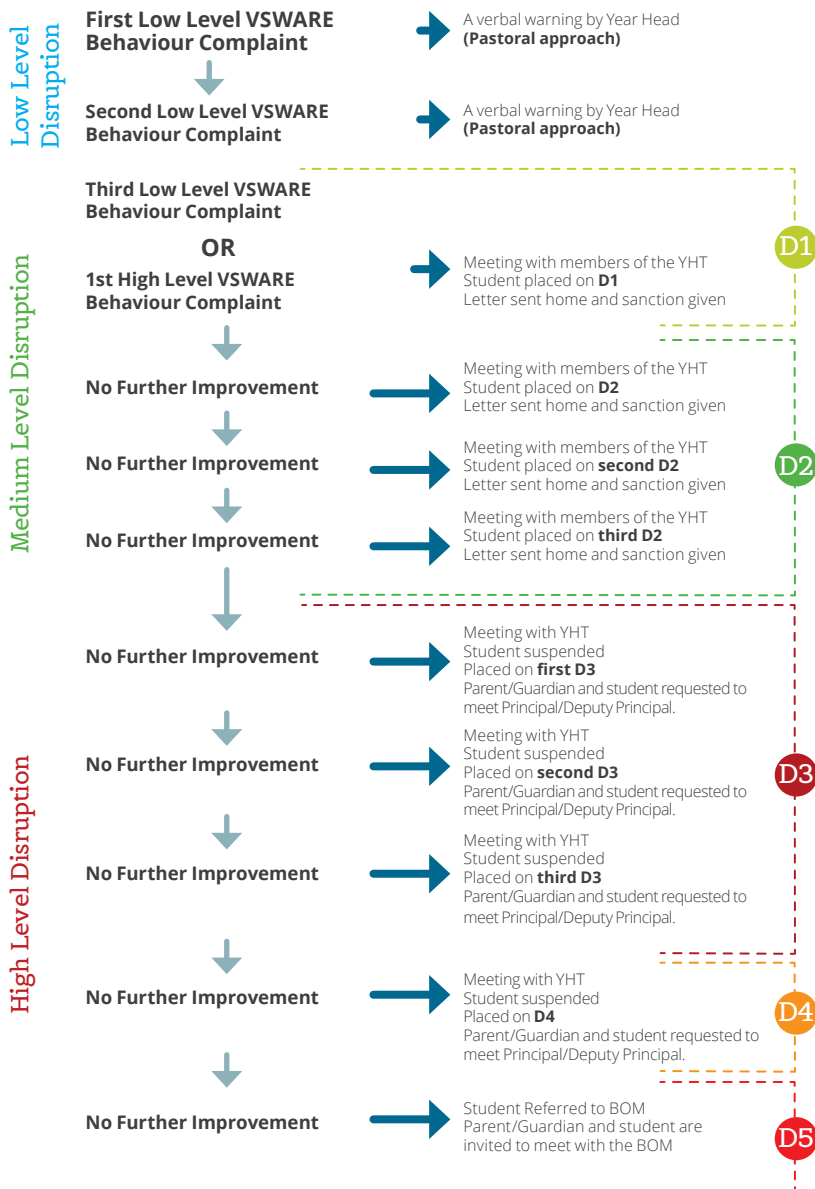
Low Level Disruption

First Low Level VSWARE Behaviour Complaint

A verbal warning by Year Head **(Pastoral approach)**

Second Low Level VSWARE Behaviour Complaint

A verbal warning by Year Head **(Pastoral approach)**

Medium Level Disruption

Third Low Level VSWARE Behaviour Complaint

OR

1st High Level VSWARE Behaviour Complaint

Meeting with members of the YHT
Student placed on **D1**
Letter sent home and sanction given

D1

No Further Improvement

Meeting with members of the YHT
Student placed on **D2**
Letter sent home and sanction given

No Further Improvement

Meeting with members of the YHT
Student placed on **second D2**
Letter sent home and sanction given

D2

No Further Improvement

Meeting with members of the YHT
Student placed on **third D2**
Letter sent home and sanction given

High Level Disruption

No Further Improvement

Meeting with YHT
Student suspended
Placed on **first D3**
Parent/Guardian and student requested to meet Principal/Deputy Principal.

No Further Improvement

Meeting with YHT
Student suspended
Placed on **second D3**
Parent/Guardian and student requested to meet Principal/Deputy Principal.

D3

No Further Improvement

Meeting with YHT
Student suspended
Placed on **third D3**
Parent/Guardian and student requested to meet Principal/Deputy Principal.

No Further Improvement

Meeting with YHT
Student suspended
Placed on **D4**
Parent/Guardian and student requested to meet Principal/Deputy Principal.

D4

No Further Improvement

Student Referred to BOM
Parent/Guardian and student are invited to meet with the BOM

D5